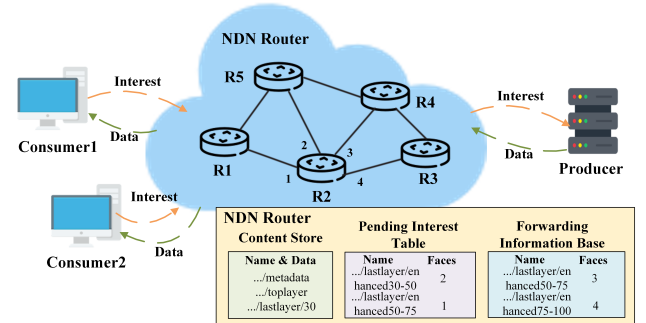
NDN Router

Interest
R5
R4
Interest
Data
R1
2
3
Data
Consumer1
1
R2
4
R3
Producer
Interest
Data
Consumer2

NDN Router
Content Store

| Name & Data |
|---|
| .../metadata |
| .../toplayer |
| .../lastlayer/30 |

Pending Interest Table

| Name | Faces |
|---|---|
| .../lastlayer/enhanced30-50 | 2 |
| .../lastlayer/enhanced50-75 | 1 |

Forwarding Information Base

| Name | Faces |
|---|---|
| .../lastlayer/enhanced50-75 | 3 |
| .../lastlayer/enhanced75-100 | 4 |